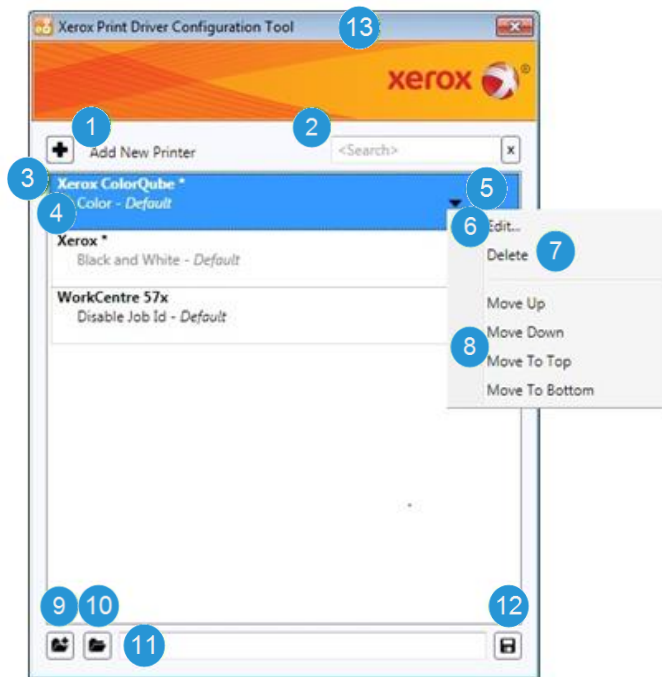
Xerox Print Driver Configuration Tool

13

xerox

1

Add New Printer

2

<Search>

x

3

Xerox ColorQube \*

4

Color - Default

5

6

Edit...

Delete

7

Xerox \*

Black and White - Default

WorkCentre 57x

Disable Job Id - Default

Move Up

Move Down

8

Move To Top

Move To Bottom

9

10

11

12